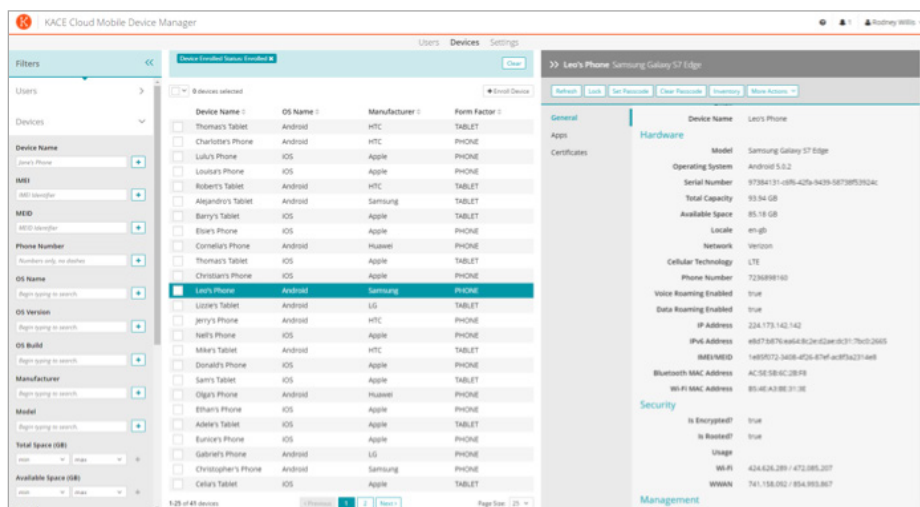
K KACE Cloud Mobile Device Manager

Rodney Willis

Users Devices Settings

Filters

Users

Devices

Device Name
Jane's Phone

IMEI
IMEI Identifier

MEID
MEID Identifier

Phone Number
Numbers only, no dashes

OS Name
Begin typing to search

OS Version
Begin typing to search

OS Build
Begin typing to search

Manufacturer
Begin typing to search

Model
Begin typing to search

Total Space (GB)
min max

Available Space (GB)
min max

Device Enrolled Status: Enrolled ✖

Clear

0 devices selected

Enroll Device

| | Device Name | OS Name | Manufacturer | Form Factor |
|---|---|---|---|---|
| | Thomas's Tablet | Android | HTC | TABLET |
| | Charlotte's Phone | Android | HTC | PHONE |
| | Lulu's Phone | iOS | Apple | PHONE |
| | Louisa's Phone | iOS | Apple | PHONE |
| | Robert's Tablet | Android | HTC | TABLET |
| | Alejandro's Tablet | Android | Samsung | TABLET |
| | Barry's Tablet | iOS | Apple | TABLET |
| | Elsie's Phone | iOS | Apple | PHONE |
| | Cornelia's Phone | Android | Huawei | PHONE |
| | Thomas's Tablet | iOS | Apple | TABLET |
| | Christian's Phone | iOS | Apple | PHONE |
| | Leo's Phone | Android | Samsung | PHONE |
| | Lizzie's Tablet | Android | LG | TABLET |
| | Jerry's Phone | Android | HTC | PHONE |
| | Nell's Phone | iOS | Apple | PHONE |
| | Mike's Tablet | Android | HTC | TABLET |
| | Donald's Phone | iOS | Apple | PHONE |
| | Sam's Tablet | iOS | Apple | TABLET |
| | Olga's Phone | Android | Huawei | PHONE |
| | Ethan's Phone | iOS | Apple | PHONE |
| | Adele's Tablet | iOS | Apple | TABLET |
| | Eunice's Phone | iOS | Apple | PHONE |
| | Gabriel's Phone | Android | LG | PHONE |
| | Christopher's Phone | Android | Samsung | PHONE |
| | Celia's Tablet | iOS | Apple | TABLET |

1-25 of 45 devices

Previous 1 2 Next

Page Size: 25

>> Leo's Phone Samsung Galaxy S7 Edge

Refresh Lock Set Passcode Clear Passcode Inventory More Actions

General
Apps
Certificates

Device Name Leo's Phone

Hardware

Model Samsung Galaxy S7 Edge
Operating System Android 5.0.2
Serial Number 97384131-c6f6-42fa-9439-58738f53924c
Total Capacity 93.94 GB
Available Space 85.18 GB
Locale en-gb
Network Verizon
Cellular Technology LTE
Phone Number 7236898160
Voice Roaming Enabled true
Data Roaming Enabled true
IP Address 224.173.142.142
IPv6 Address e8d7:b876:ea64:8c2e:d2ae:dc91:7bc0:2665
IMEI/MEID 1e85f072-3408-4f26-87ef-ac8f3a2314e8
Bluetooth MAC Address AC:5E:5B:6C:28:F8
Wi-Fi MAC Address B5:4E:A3:8E:31:3E

Security

Is Encrypted? true
Is Rooted? true

Usage

Wi-Fi 424,626,289 / 472,085,207
WWAN 741,158,092 / 854,993,867

Management